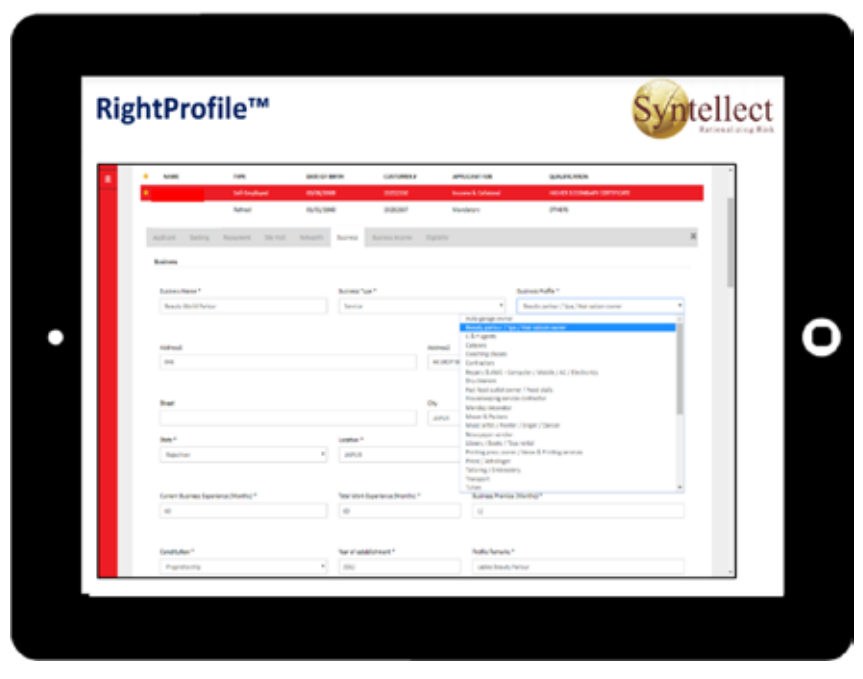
RightProfile™

Syntellect
Rationalizing Risk

| | NAME | TYPE | DATE OF BIRTH | CUSTOMER # | APPLICATION FOR | QUALIFICATION |
|---|---|---|---|---|---|---|
| | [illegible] | Self Employed | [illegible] | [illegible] | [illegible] | HIGHER SECONDARY CERTIFICATE |
| | | Salaried | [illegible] | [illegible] | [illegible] | OTHERS |

Applicant Banking Repayment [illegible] Reference Business Business Income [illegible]

Business

Business Name *
Beauty World Parlour

Business Type *
Service

Business Profile *
Beauty parlour / Spa / Hair salon owner

Auto garage owner
Beauty parlour / Spa / Hair salon owner
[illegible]
Caterers
Coaching classes
Contractors
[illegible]
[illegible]
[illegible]
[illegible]
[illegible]
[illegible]
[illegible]
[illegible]
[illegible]
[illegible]
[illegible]
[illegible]
Tailoring / Embroidery
Transport
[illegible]

Address1
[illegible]

Address2
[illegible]

Street

City
JAIPUR

State *
Rajasthan

Location *
JAIPUR

Current Business Experience (Months) *
60

Total Work Experience (Months) *
60

Business Premise (Months) *
12

Constitution *
Proprietorship

Year of establishment *
2012

Profile Remarks *
Ladies Beauty Parlour